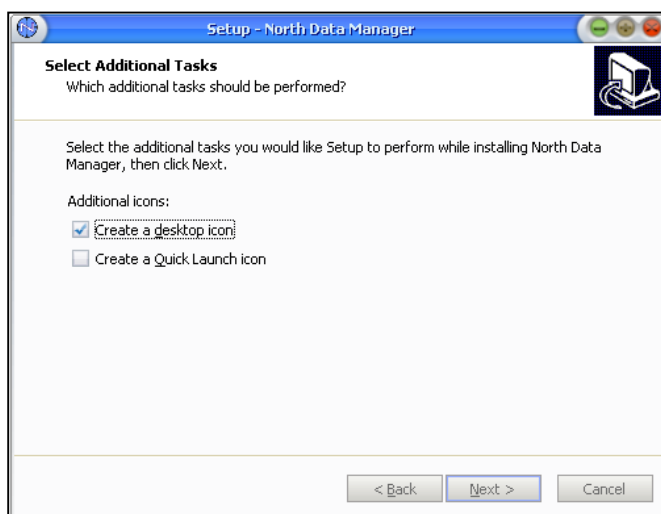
Setup - North Data Manager

Select Additional Tasks
Which additional tasks should be performed?

Select the additional tasks you would like Setup to perform while installing North Data Manager, then click Next.

Additional icons:

Create a desktop icon

Create a Quick Launch icon

< Back
Next >
Cancel